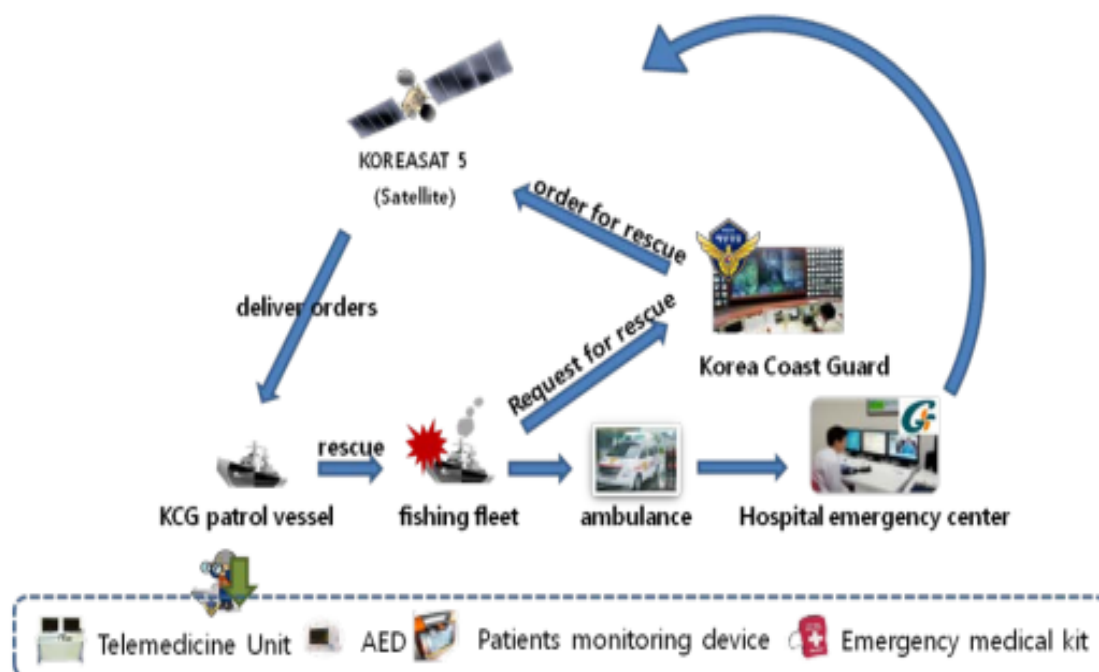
KOREASAT 5
(Satellite)

order for rescue

deliver orders

Request for rescue

Korea Coast Guard

rescue

KCG patrol vessel

fishing fleet

ambulance

Hospital emergency center

Telemedicine Unit AED Patients monitoring device Emergency medical kit